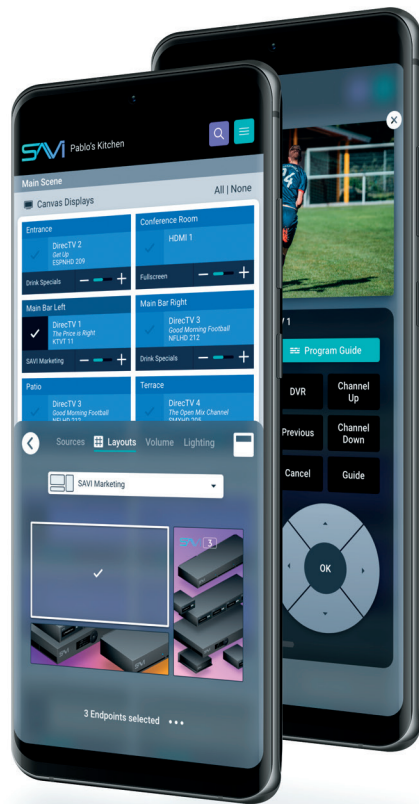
SAVI Pablo's Kitchen

Main Scene

Canvas Displays

All | None

Entrance

DirecTV 2
Get Up
ESPNHD 209

Drink Specials

Conference Room

HDMI 1

Fullscreen

Main Bar Left

DirecTV 1
The Price is Right
KTVT 11

SAVI Marketing

Main Bar Right

DirecTV 3
Good Morning Football
NFLHD 212

Drink Specials

Patio

DirecTV 3
Good Morning Football
NFLHD 212

Terrace

DirecTV 4
The Open Mix Channel

Sources Layouts Volume Lighting

SAVI Marketing

3 Endpoints selected •••

V 1

Program Guide

DVR

Channel Up

Previous

Channel Down

Cancel

Guide

OK